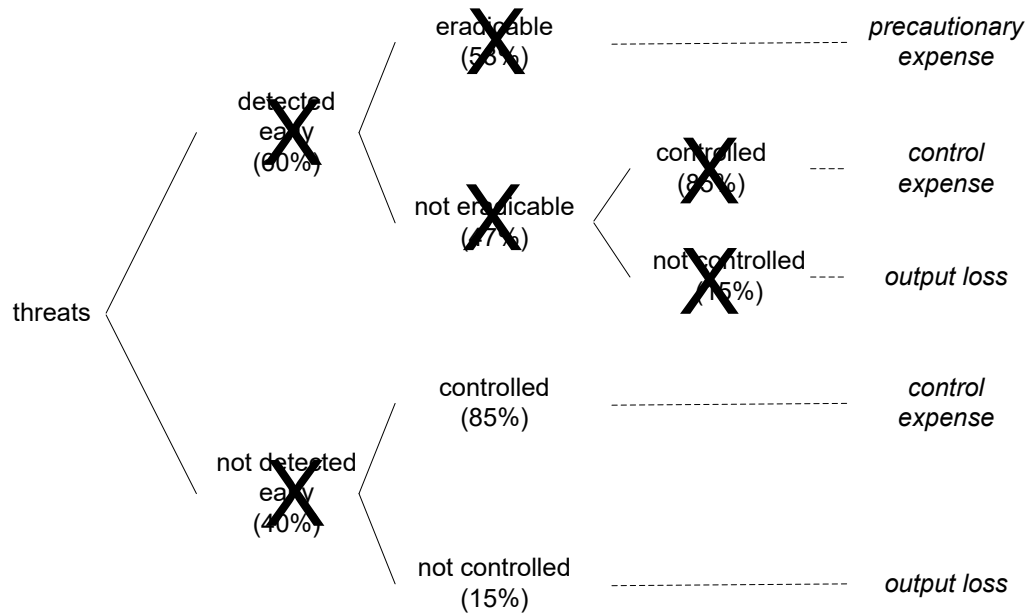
threats

detected early (60%)

eradicable (53%)

precautionary expense

not eradicable (47%)

controlled (85%)

control expense

not controlled (15%)

output loss

not detected early (40%)

controlled (85%)

control expense

not controlled (15%)

output loss